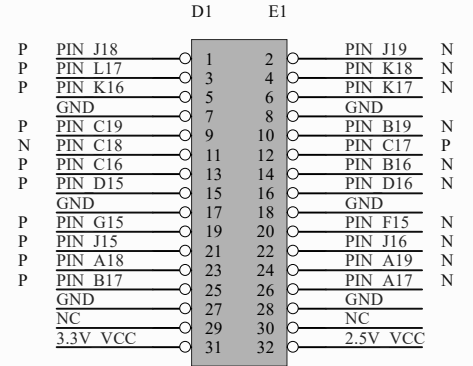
D1 E1

| | | | | | |
|---|---|---|---|---|---|
| P | PIN J18 | 1 | 2 | PIN J19 | N |
| P | PIN L17 | 3 | 4 | PIN K18 | N |
| P | PIN K16 | 5 | 6 | PIN K17 | N |
| | GND | 7 | 8 | GND | |
| P | PIN C19 | 9 | 10 | PIN B19 | N |
| N | PIN C18 | 11 | 12 | PIN C17 | P |
| P | PIN C16 | 13 | 14 | PIN B16 | N |
| P | PIN D15 | 15 | 16 | PIN D16 | N |
| | GND | 17 | 18 | GND | |
| P | PIN G15 | 19 | 20 | PIN F15 | N |
| P | PIN J15 | 21 | 22 | PIN J16 | N |
| P | PIN A18 | 23 | 24 | PIN A19 | N |
| P | PIN B17 | 25 | 26 | PIN A17 | N |
| | GND | 27 | 28 | GND | |
| | NC | 29 | 30 | NC | |
| | 3.3V VCC | 31 | 32 | 2.5V VCC | |